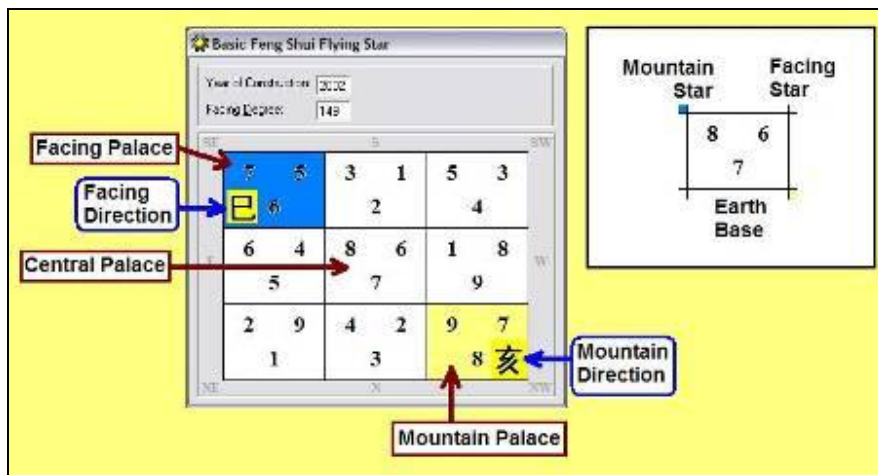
Basic Feng Shui Flying Star

Year of Construction: 2002

Facing Degree: 149

SE S SW

Facing Palace

Facing Direction

Central Palace

| 7 5 巳 6 | 3 1 2 | 5 3 4 |
|---|---|---|
| 6 4 5 | 8 6 7 | 1 8 9 |
| 2 9 1 | 4 2 3 | 9 7 8 亥 |

E W

NE N NW

Mountain Direction

Mountain Palace

Mountain Star

Facing Star

8 6 7

Earth Base